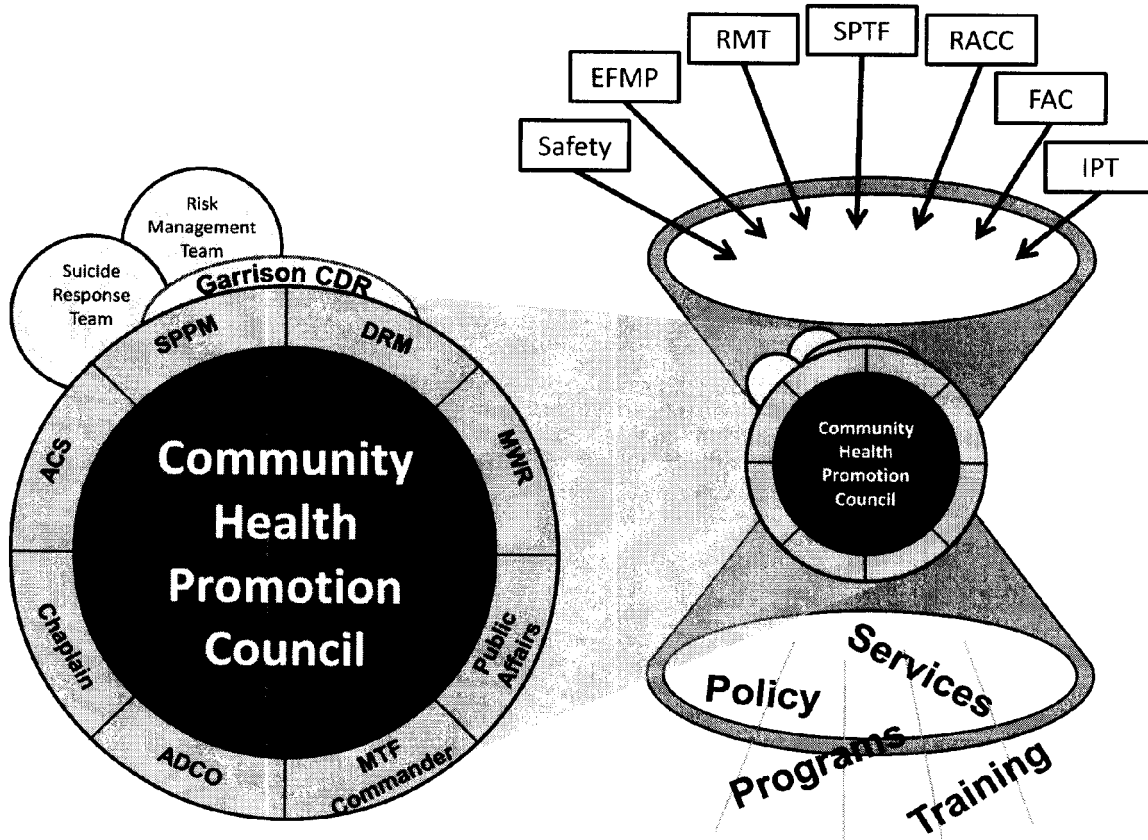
RMT

SPTF

RACC

EFMP

FAC

Safety

IPT

Risk Management Team

Suicide Response Team

Garrison CDR

SPPM

DRM

MWR

ACS

Community Health Promotion Council

Chaplain

Public Affairs

ADCO

MTF Commander

Community Health Promotion Council

Services

Policy

Programs

Training